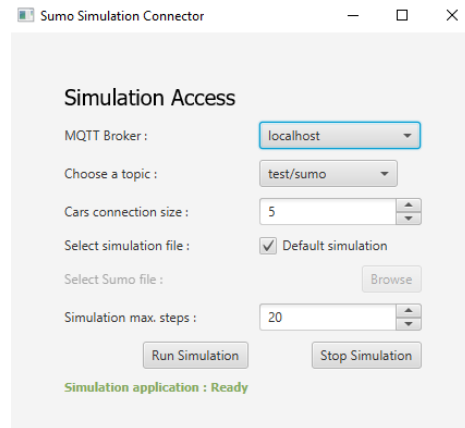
Sumo Simulation Connector

Simulation Access

MQTT Broker : localhost

Choose a topic : test/sumo

Cars connection size : 5

Select simulation file : Default simulation

Select Sumo file : Browse

Simulation max. steps : 20

Run Simulation Stop Simulation

Simulation application : Ready